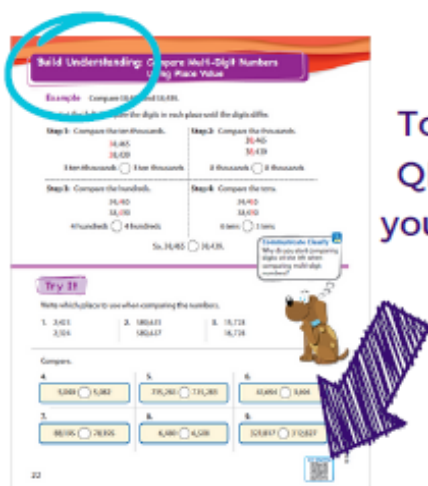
Build Understanding: Compare Multi-Digit Numbers Using Place Value

Example Compare 38,465 and 38,439.

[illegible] the digits in each place until the digits differ.

Step 1: Compare the ten thousands.

38,465
38,439

3 ten thousands ◯ 3 ten thousands

Step 2: Compare the thousands.

38,465
38,439

8 thousands ◯ 8 thousands

Step 3: Compare the hundreds.

38,465
38,439

4 hundreds ◯ 4 hundreds

Step 4: Compare the tens.

38,465
38,439

6 tens ◯ 3 tens

So, 38,465 ◯ 38,439.

Communicate Clearly
Why do you start comparing digits at the left when comparing multi-digit numbers?

Try It

Name which place to use when comparing the numbers.

1. 3,421
3,124

2. 580,631
580,637

3. 15,724
16,724

Compare.

4. 6,000 ◯ 5,002

5. 735,280 ◯ 735,285

6. 43,694 ◯ 9,806

7. 88,195 ◯ 78,926

8. 6,480 ◯ 6,520

9. 323,817 ◯ 312,827

22

To
Q
you